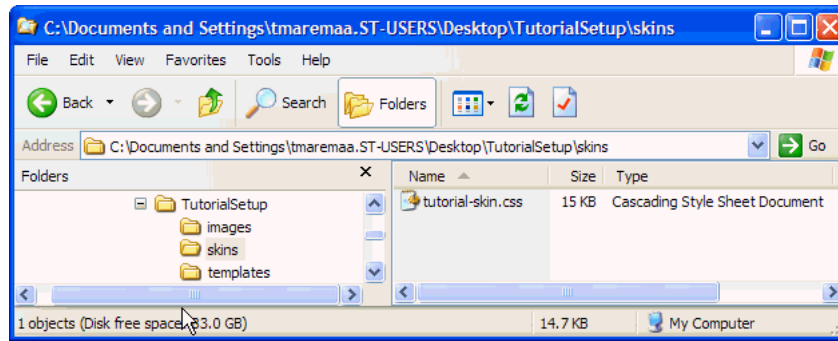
C:\Documents and Settings\tmaremaa.ST-USERS\Desktop\TutorialSetup\skins

File Edit View Favorites Tools Help

Back Search Folders

Address C:\Documents and Settings\tmaremaa.ST-USERS\Desktop\TutorialSetup\skins Go

Folders

TutorialSetup
images
skins
templates

| Name | Size | Type |
|---|---|---|
| tutorial-skin.css | 15 KB | Cascading Style Sheet Document |

1 objects (Disk free space: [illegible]3.0 GB) 14.7 KB My Computer